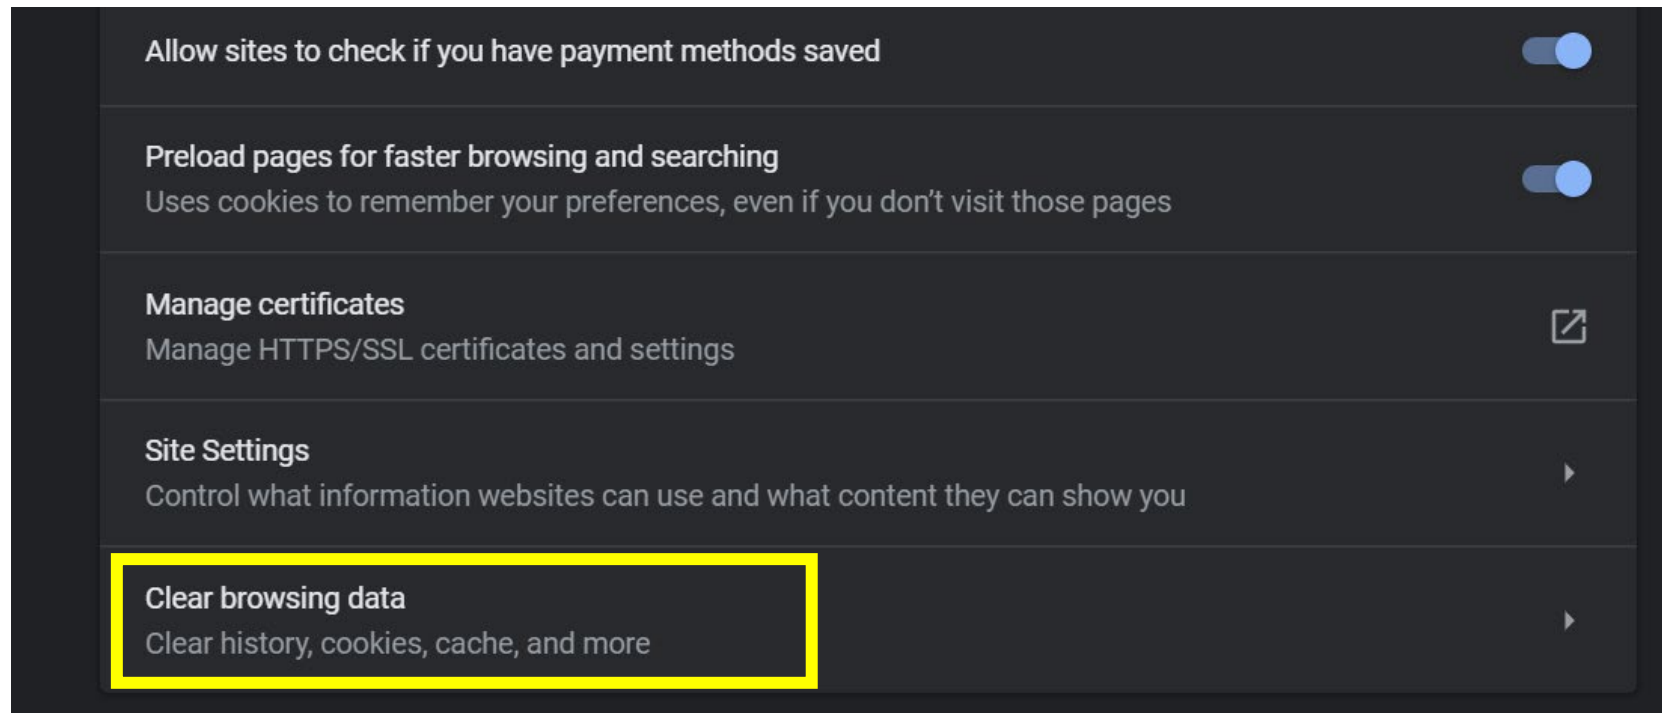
Allow sites to check if you have payment methods saved

Preload pages for faster browsing and searching
Uses cookies to remember your preferences, even if you don’t visit those pages

Manage certificates
Manage HTTPS/SSL certificates and settings

Site Settings
Control what information websites can use and what content they can show you

Clear browsing data
Clear history, cookies, cache, and more